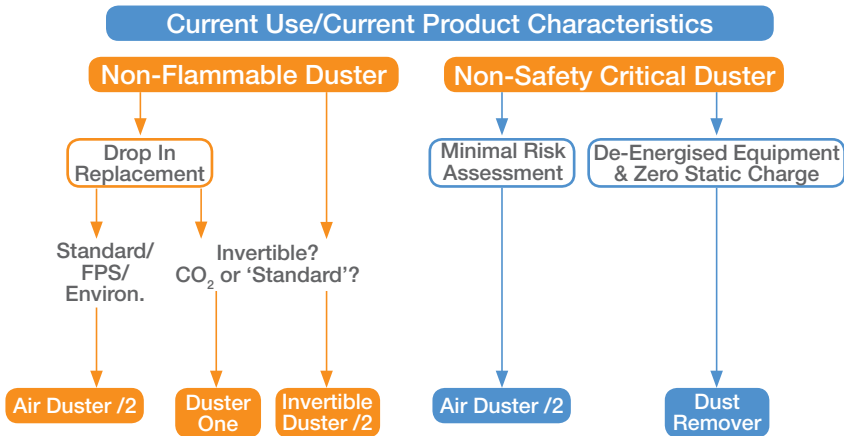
Current Use/Current Product Characteristics

Non-Flammable Duster

Non-Safety Critical Duster

Drop In Replacement

Minimal Risk Assessment

De-Energised Equipment & Zero Static Charge

Standard/ FPS/ Environ.

Invertible? $CO_2$ or 'Standard'?

Air Duster /2

Duster One

Invertible Duster /2

Air Duster /2

Dust Remover